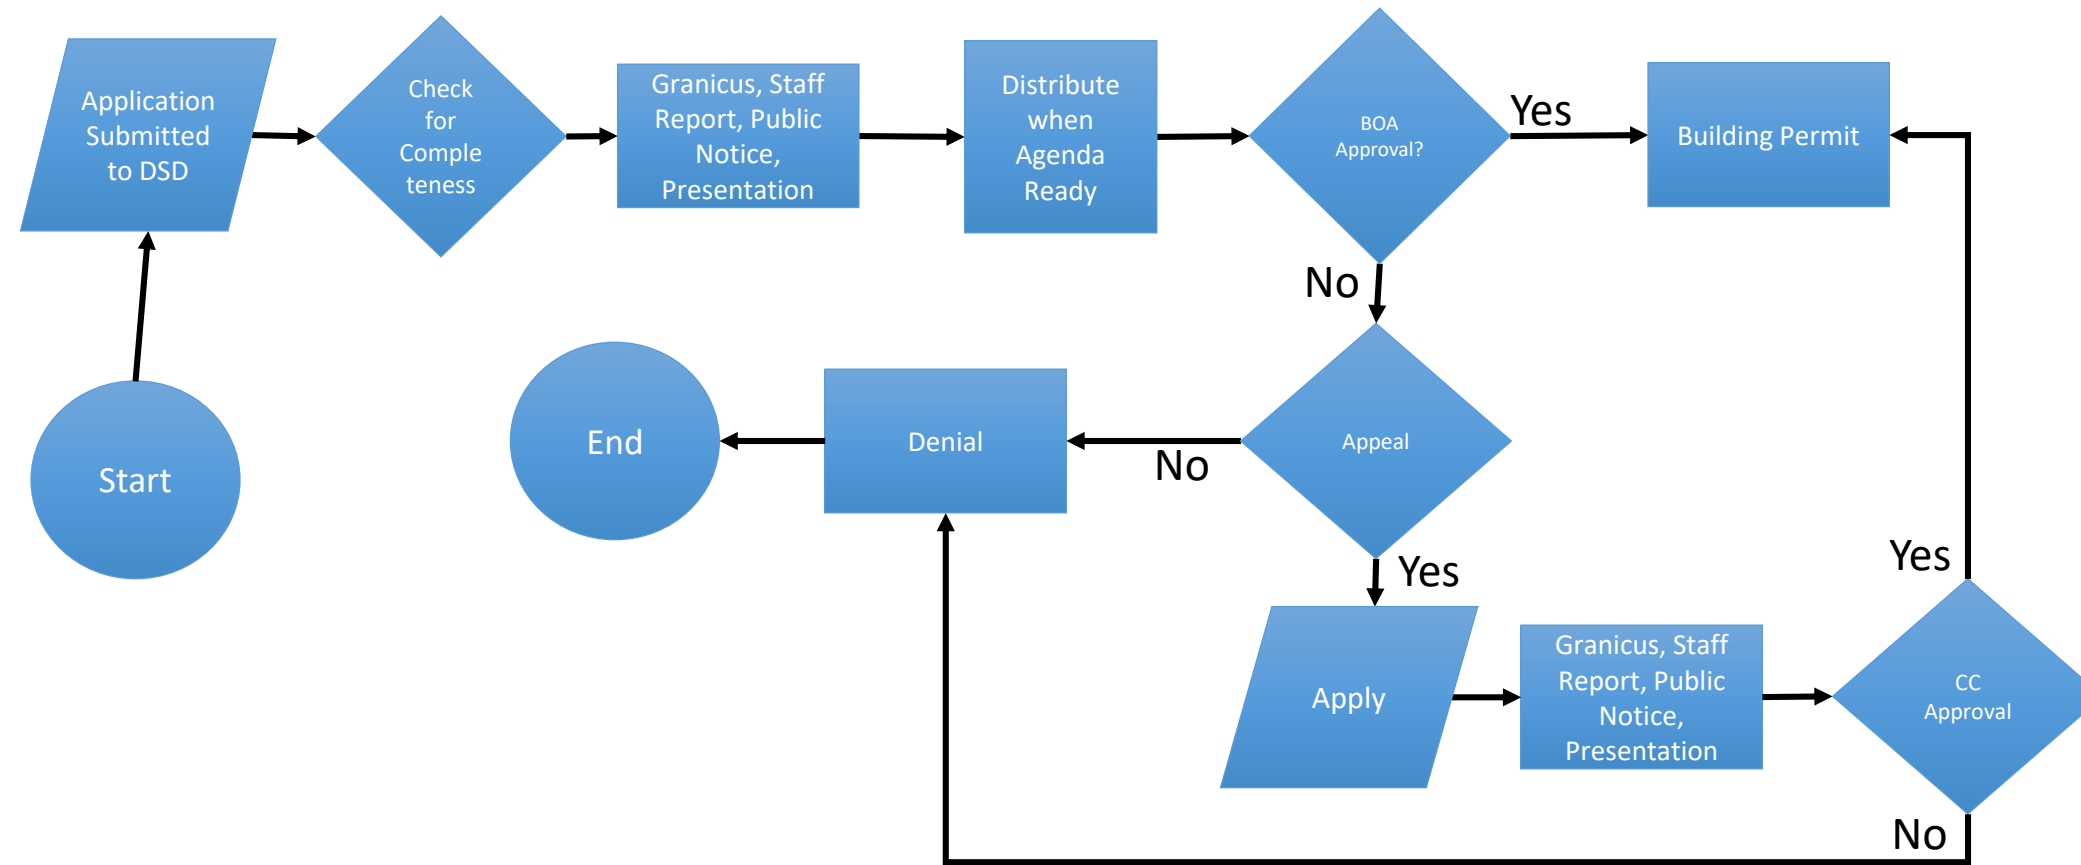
Start

Application Submitted to DSD

Check for Comple teness

Granicus, Staff Report, Public Notice, Presentation

Distribute when Agenda Ready

BOA Approval?

Yes

Building Permit

No

Appeal

No

Denial

End

Yes

Apply

Granicus, Staff Report, Public Notice, Presentation

CC Approval

Yes

No